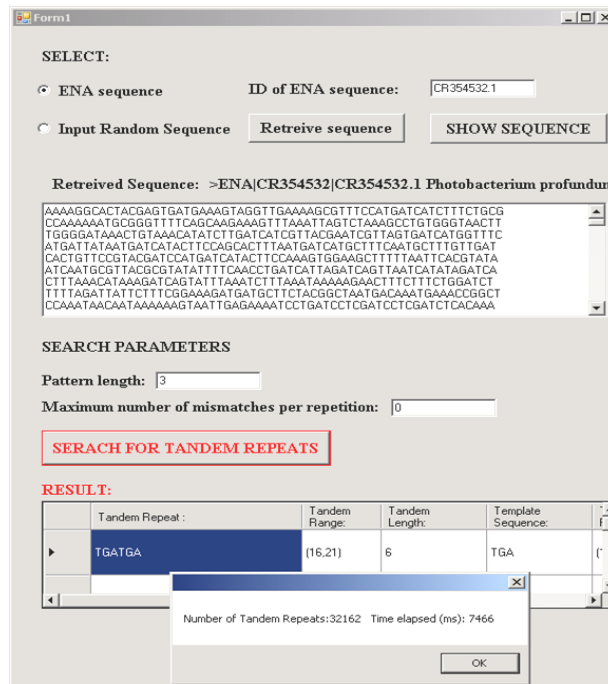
Form1

SELECT:

ENA sequence

ID of ENA sequence: CR354532.1

Input Random Sequence

Retreive sequence

SHOW SEQUENCE

Retreived Sequence: >ENA|CR354532|CR354532.1 Photobacterium profundum

AAAAGGCACTACGAGTGATGAAAGTAGGTTGAAAAGCGTTTCCATGATCATCTTTCTGCG
CCAAAAAATGCGGGTTTTCAGCAAGAAAGTTTAAATTAGTCTAAAGCCTGTGGGTAACTT
TGGGGATAAACTGTAAACATATCTTGATCATCGTTACGAATCGTTAGTGATCATGGTTTC
ATGATTATAATGATCATACTTCCAGCACTTTAATGATCATGCTTTCAATGCTTTGTTGAT
CACTGTTCCGTACGATCCATGATCATACTTCCAAAGTGGAAGCTTTTTAATTCACGTATA
ATCAATGCGTTACGCGTATATTTTCAACCTGATCATTAGATCAGTTAATCATATAGATCA
CTTTAAACATAAAGATCAGTATTTAAATCTTTAAATAAAAAGAACTTTCTTTCTGGATCT
TTTTAGATTATTCTTTCGGAAAGATGATGCTTCTACGGCTAATGACAAATGAAACCGGCT
CCAAATAACAATAAAAAAGTAATTGAGAAAATCCTGATCCTCGATCCTCGATCTCACAAA

SEARCH PARAMETERS

Pattern length: 3

Maximum number of mismatches per repetition: 0

SERACH FOR TANDEM REPEATS

RESULT:

| | Tandem Repeat : | Tandem Range: | Tandem Length: | Template Sequence: | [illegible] |
|---|---|---|---|---|---|
| ▸ | TGATGA | (16,21) | 6 | TGA | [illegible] |

Number of Tandem Repeats:32162 Time elapsed (ms): 7466

OK